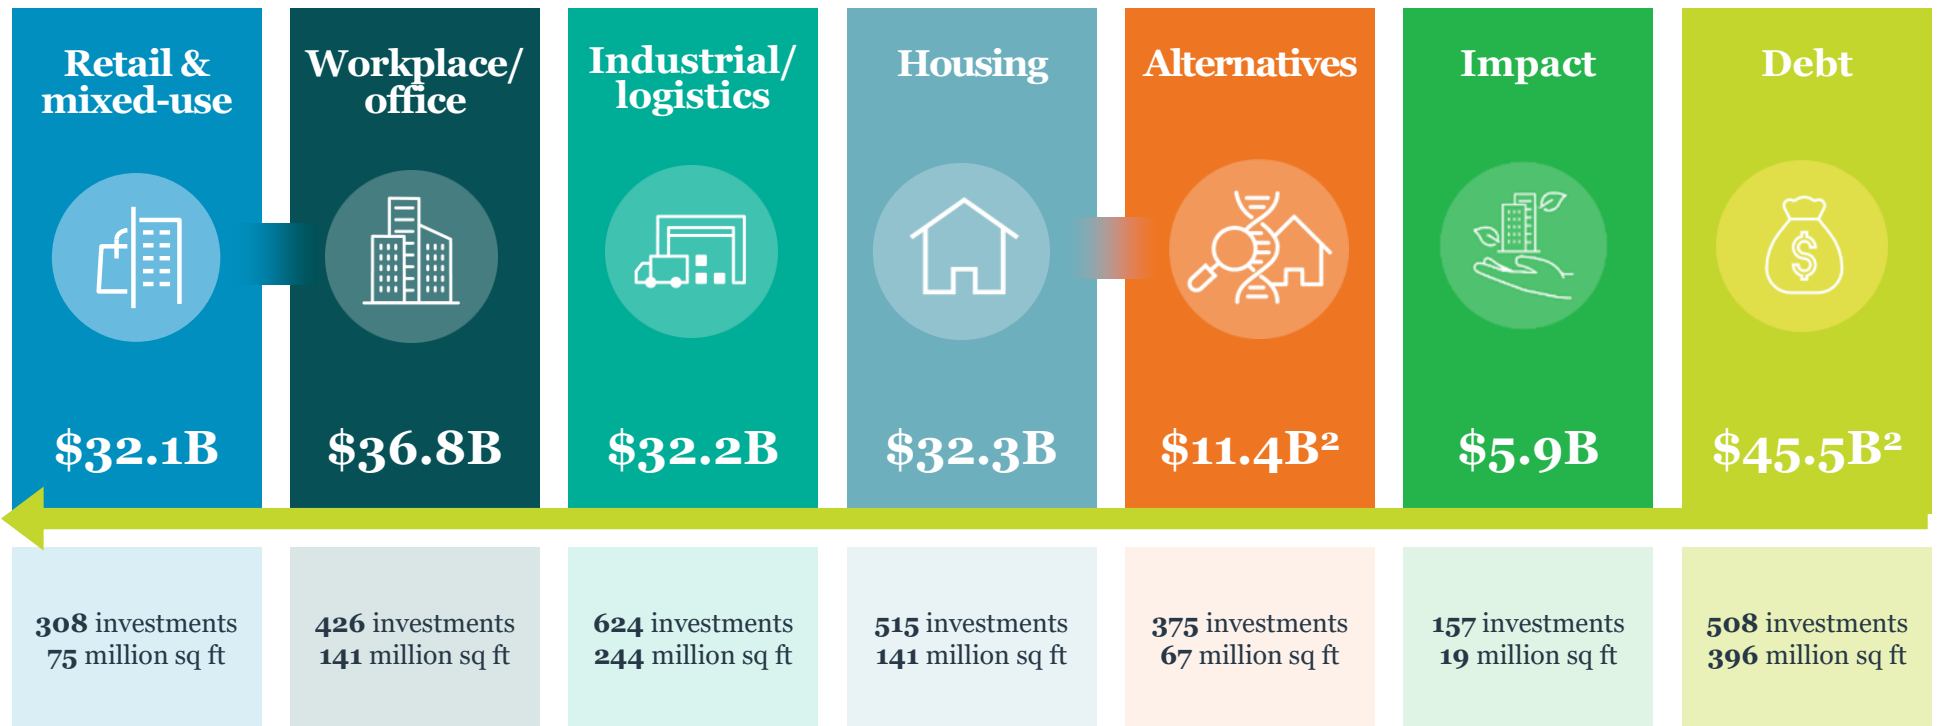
Retail & mixed-use

$32.1B

Workplace/ office

$36.8B

Industrial/ logistics

$32.2B

Housing

$32.3B

Alternatives

$11.4B²

Impact

$5.9B

Debt

$45.5B²

308 investments
75 million sq ft

426 investments
141 million sq ft

624 investments
244 million sq ft

515 investments
141 million sq ft

375 investments
67 million sq ft

157 investments
19 million sq ft

508 investments
396 million sq ft